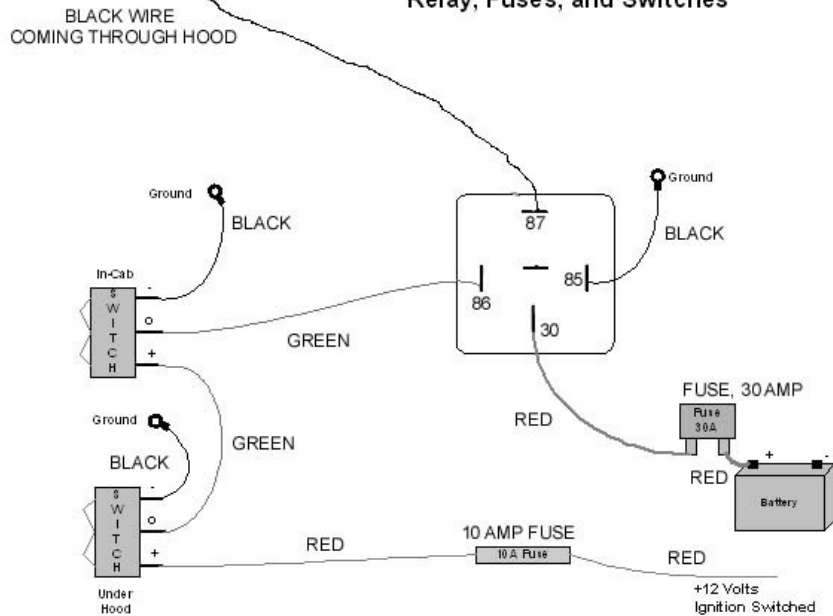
BLACK WIRE
COMING THROUGH HOOD

Relay, Fuses, and Switches

Ground

BLACK

In-Cab

S
W
I
T
C
H

-
o
+

GREEN

87

86

85

30

Ground

BLACK

RED

FUSE, 30 AMP

Fuse
30A

RED

+
-

Battery

Ground

BLACK

GREEN

S
W
I
T
C
H

-
o
+

Under
Hood

RED

10 AMP FUSE

10A Fuse

RED

+12 Volts
Ignition Switched